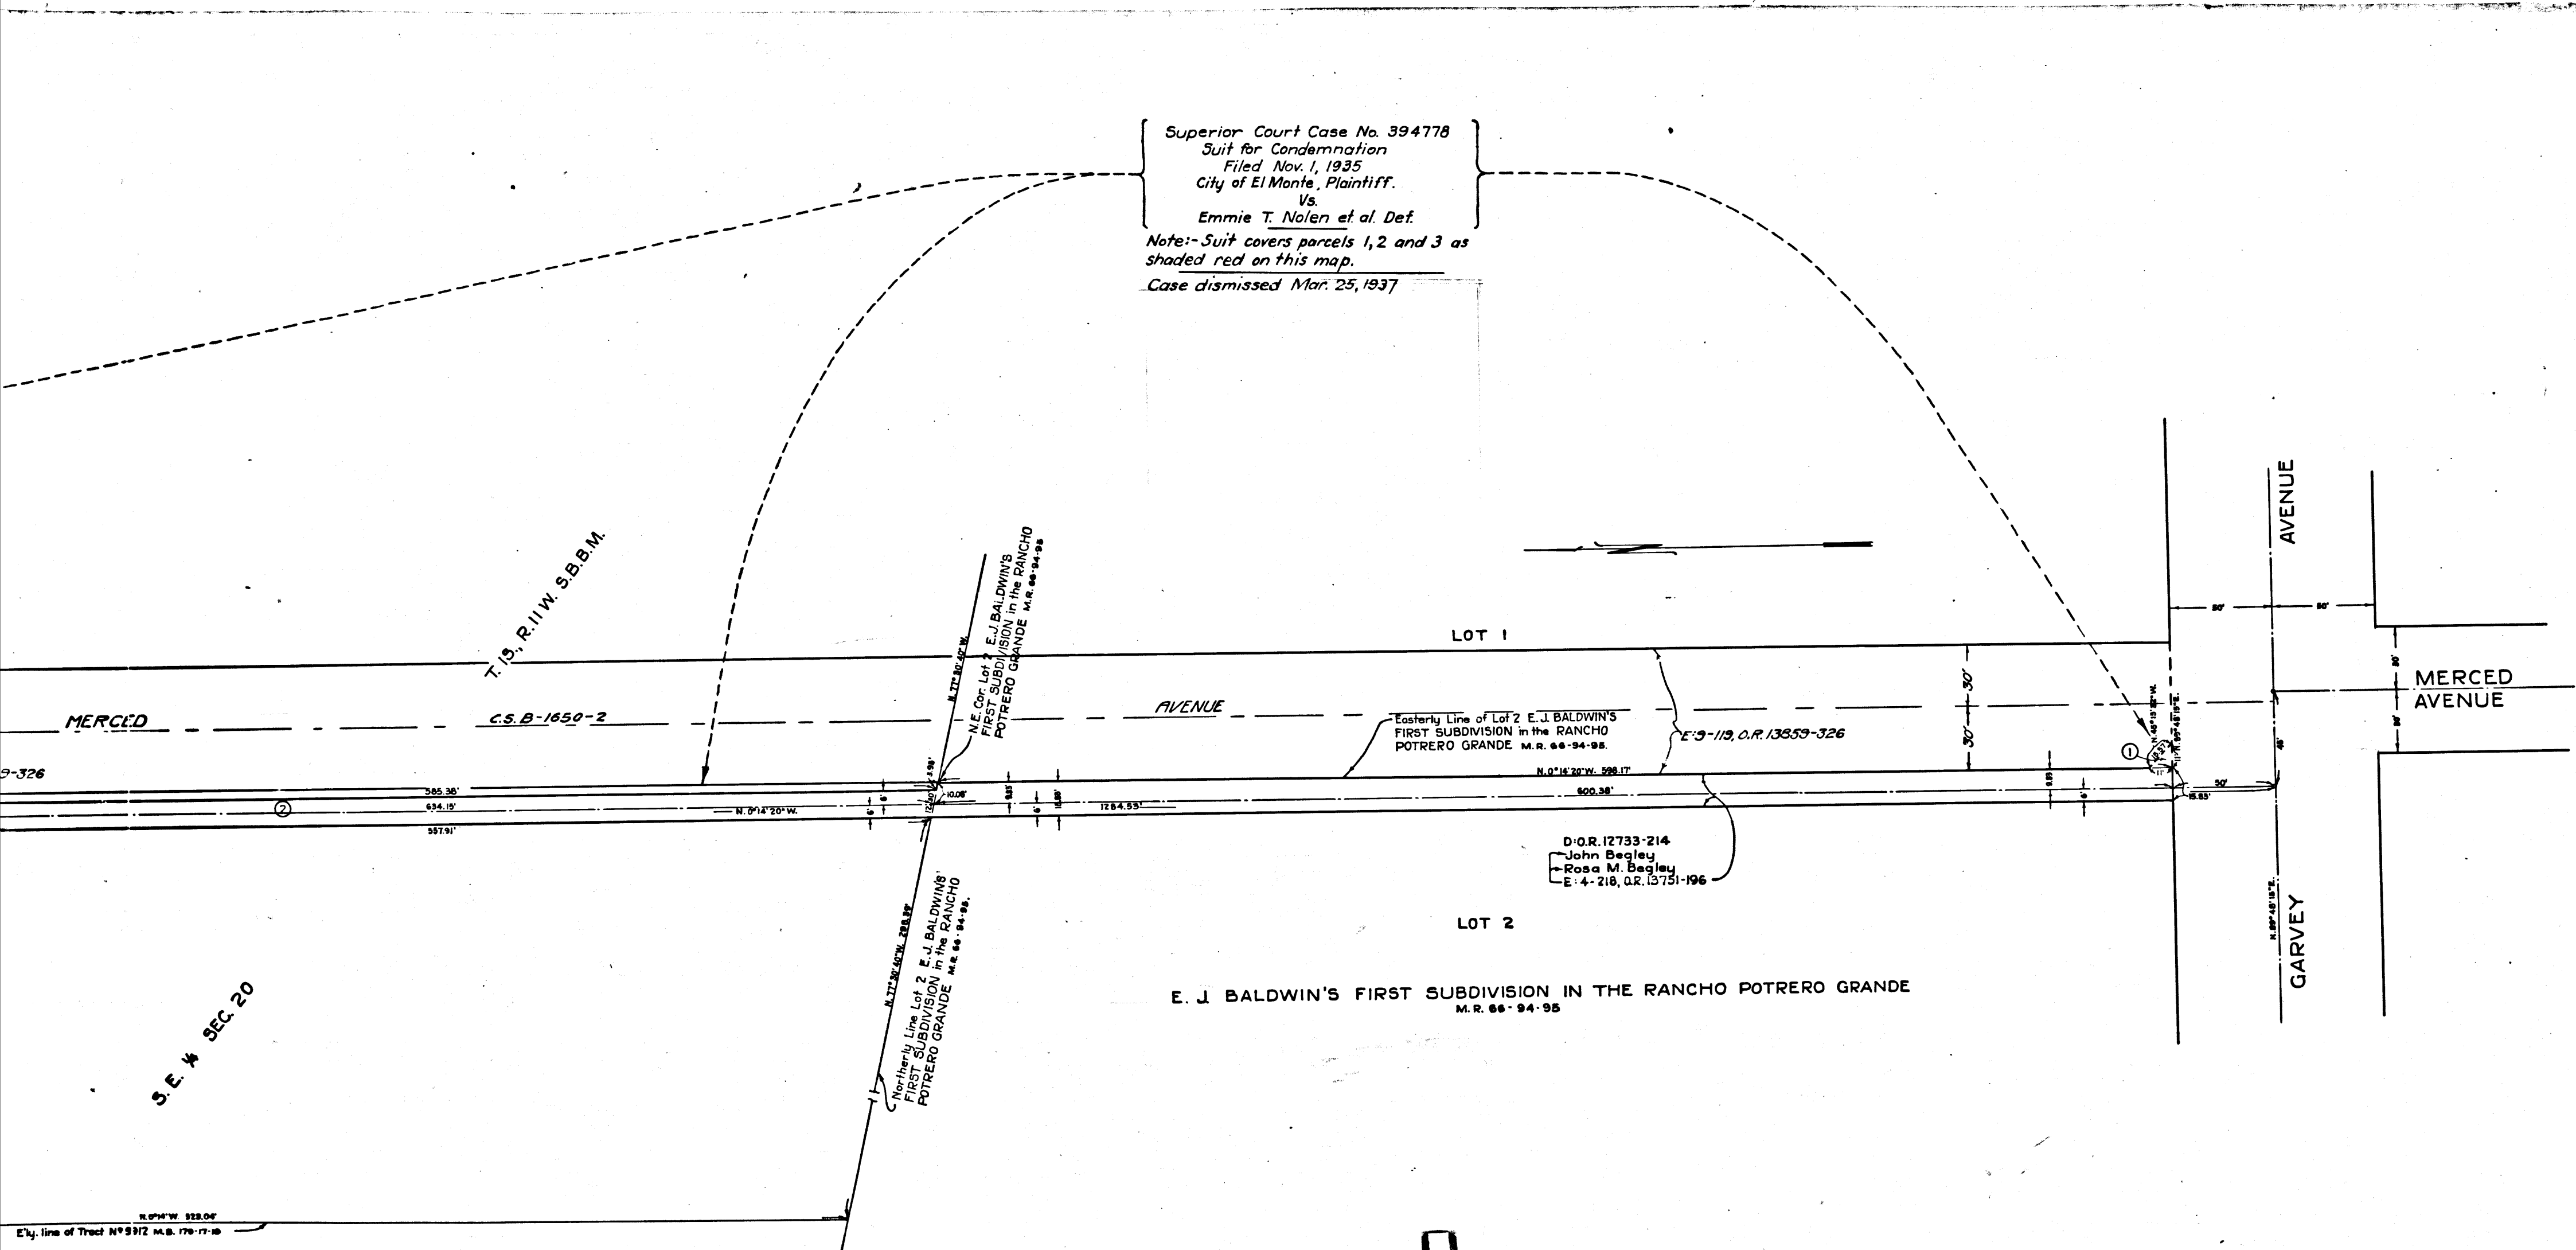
Superior Court Case No. 394778
Suit for Condemnation
Filed Nov. 1, 1935
City of El Monte, Plaintiff.
Vs.
Emmie T. Nolen et al. Def.

Note:- Suit covers parcels 1, 2 and 3 as shaded red on this map.

Case dismissed Mar. 25, 1937

T. 1S., R. 11 W. S.B.B.M.

N.E. Cor. Lot 2 E.J. BALDWIN'S FIRST SUBDIVISION in the RANCHO POTRERO GRANDE M.R. 66-94-95

N. 77° 30' 40" W.

LOT 1

AVENUE

MERCED

AVENUE

MERCED

C.S.B.-1650-2

AVENUE

Easterly Line of Lot 2 E.J. BALDWIN'S FIRST SUBDIVISION in the RANCHO POTRERO GRANDE M.R. 66-94-95.

E: 9-119, O.R. 13859-326

30'

30'

9-326

585.38'

634.15'

557.91'

N. 0°14'20" W.

10.08'

1264.55'

N. 0°14'20" W. 598.17'

600.38'

50'

50'

50'

15.83'

D: O.R. 12733-214
John Begley
Rosa M. Begley
E: 4-218, O.R. 13751-196

LOT 2

N. 89°45'15" E.

GARVEY

N. 77° 30' 40" W. 295.89'

Northerly Line Lot 2 E.J. BALDWINS' FIRST SUBDIVISION in the RANCHO POTRERO GRANDE M.R. 66-94-95.

E. J. BALDWIN'S FIRST SUBDIVISION IN THE RANCHO POTRERO GRANDE
M.R. 66-94-95

S.E. ¼ SEC. 20

N. 0°14' W. 323.06'

E'ly. line of Tract Nº 9912 M.B. 170-17-18